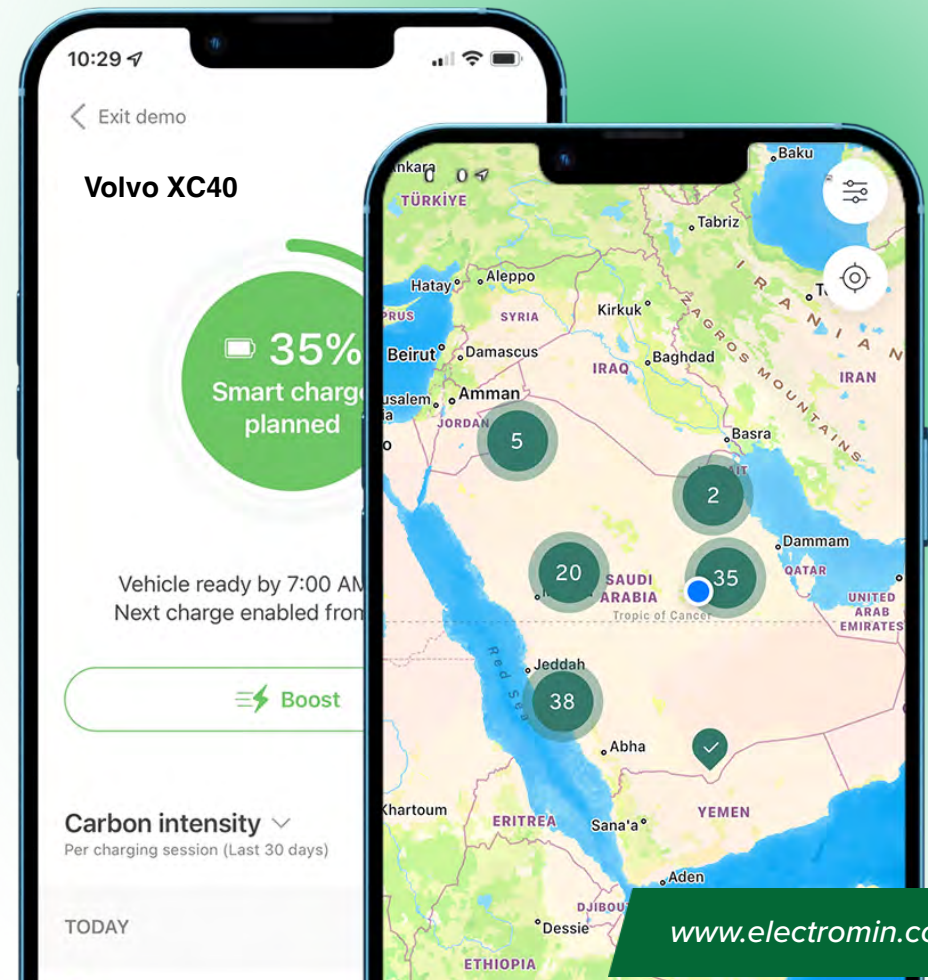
10:29

Exit demo

Volvo XC40

35%
Smart charg
planned

Vehicle ready by 7:00 AM
Next charge enabled fron

Boost

Carbon intensity
Per charging session (Last 30 days)

TODAY

nkara
TÜRKIYE
Baku
Tabriz
Hatay
Aleppo
PRUS
SYRIA
Kirkuk
IRAN
Beirut
Damascus
Baghdad
IRAQ
ZAGROS MOUNTAINS
IRAN
usalem
Amman
JORDAN
Basra
5
2
Dammam
20
35
SAUDI ARABIA
QATAR
UNITED ARAB EMIRATES
Tropic of Cancer
Red Sea
Jeddah
38
Abha
Khartoum
ERITREA
Sana'a
YEMEN
Aden
DJIBOU
Dessie
ETHIOPIA

www.electromin.co